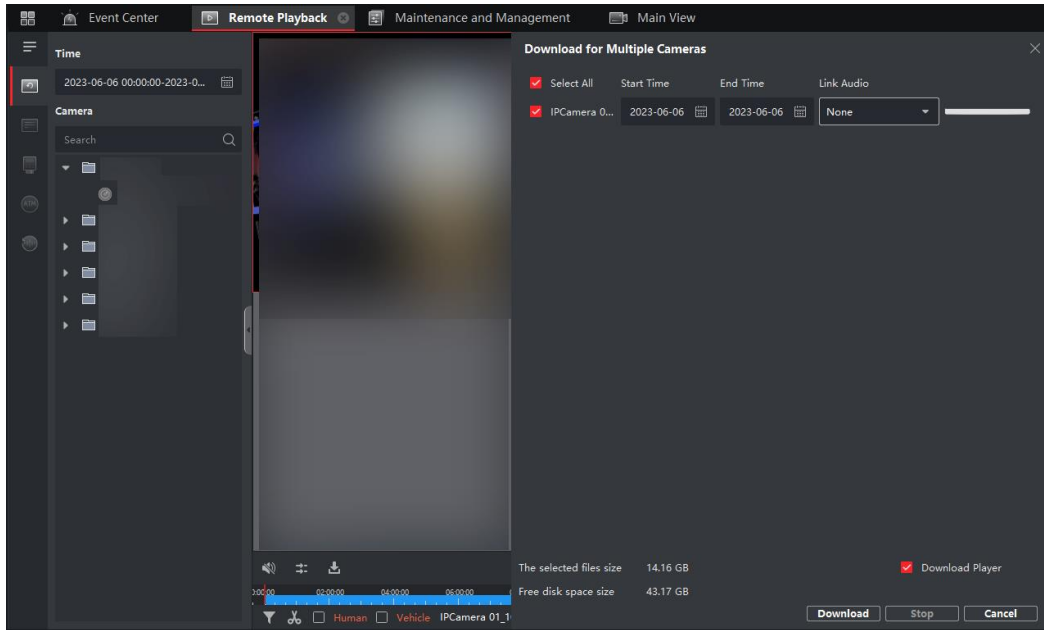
Event Center | Remote Playback | Maintenance and Management | Main View

Time

2023-06-06 00:00:00-2023-0...

Camera

Search

Download for Multiple Cameras

| Select All | Start Time | End Time | Link Audio |
|---|---|---|---|
| IPCamera 0... | 2023-06-06 | 2023-06-06 | None |

The selected files size 14.16 GB

Free disk space size 43.17 GB

Download Player

Download | Stop | Cancel

0:00:00 02:00:00 04:00:00 06:00:00

Human Vehicle IPCamera 01_1